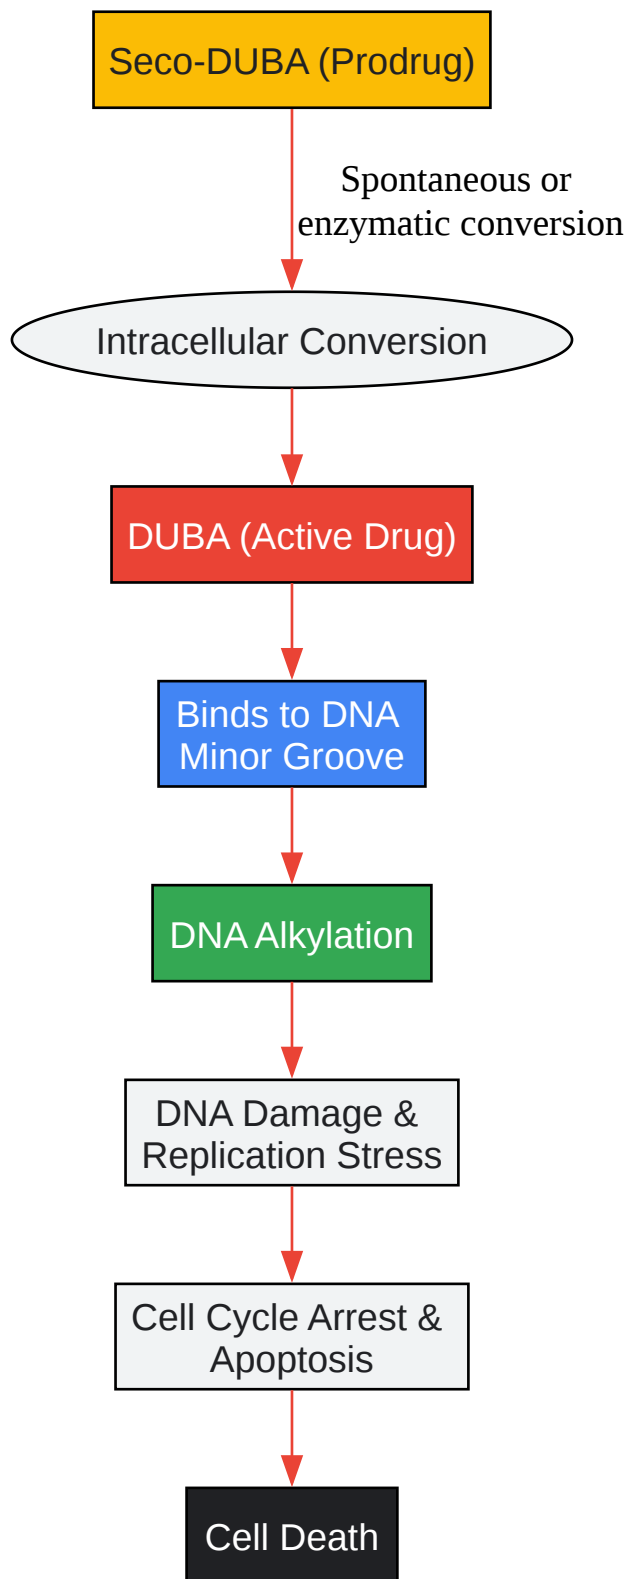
Seco-DUBA (Prodrug)

Spontaneous or enzymatic conversion

Intracellular Conversion

DUBA (Active Drug)

Binds to DNA Minor Groove

DNA Alkylation

DNA Damage & Replication Stress

Cell Cycle Arrest & Apoptosis

Cell Death